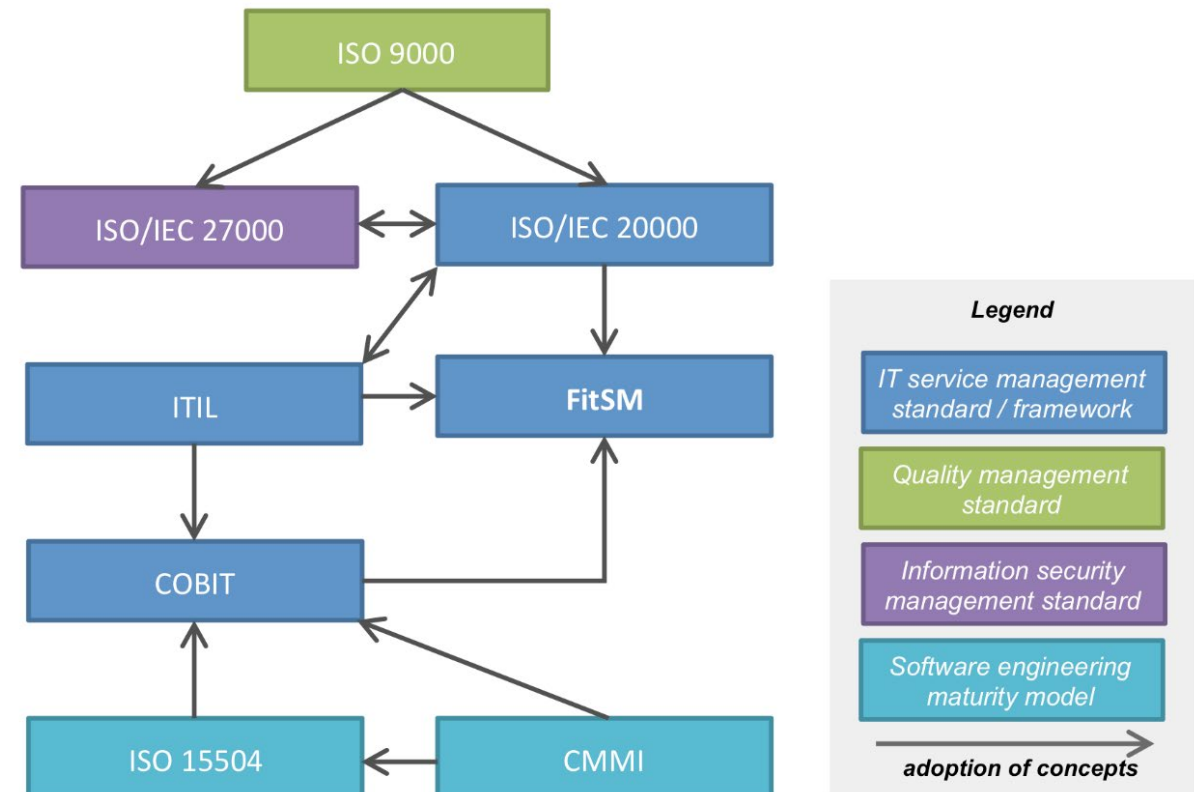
ISO 9000

ISO/IEC 27000

ISO/IEC 20000

ITIL

FitSM

COBIT

ISO 15504

CMMI

Legend

IT service management standard / framework

Quality management standard

Information security management standard

Software engineering maturity model

adoption of concepts